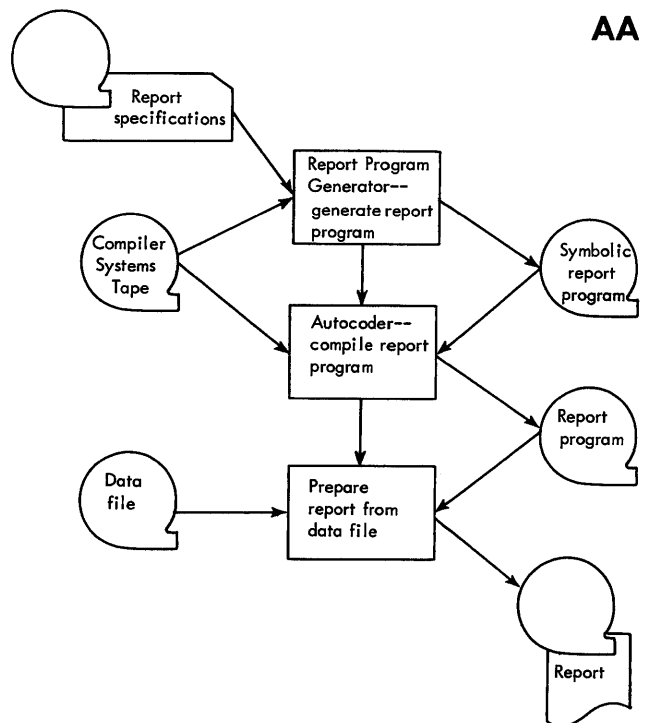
AA

Report specifications

Report Program Generator-- generate report program

Compiler Systems Tape

Symbolic report program

Autocoder-- compile report program

Report program

Data file

Prepare report from data file

Report